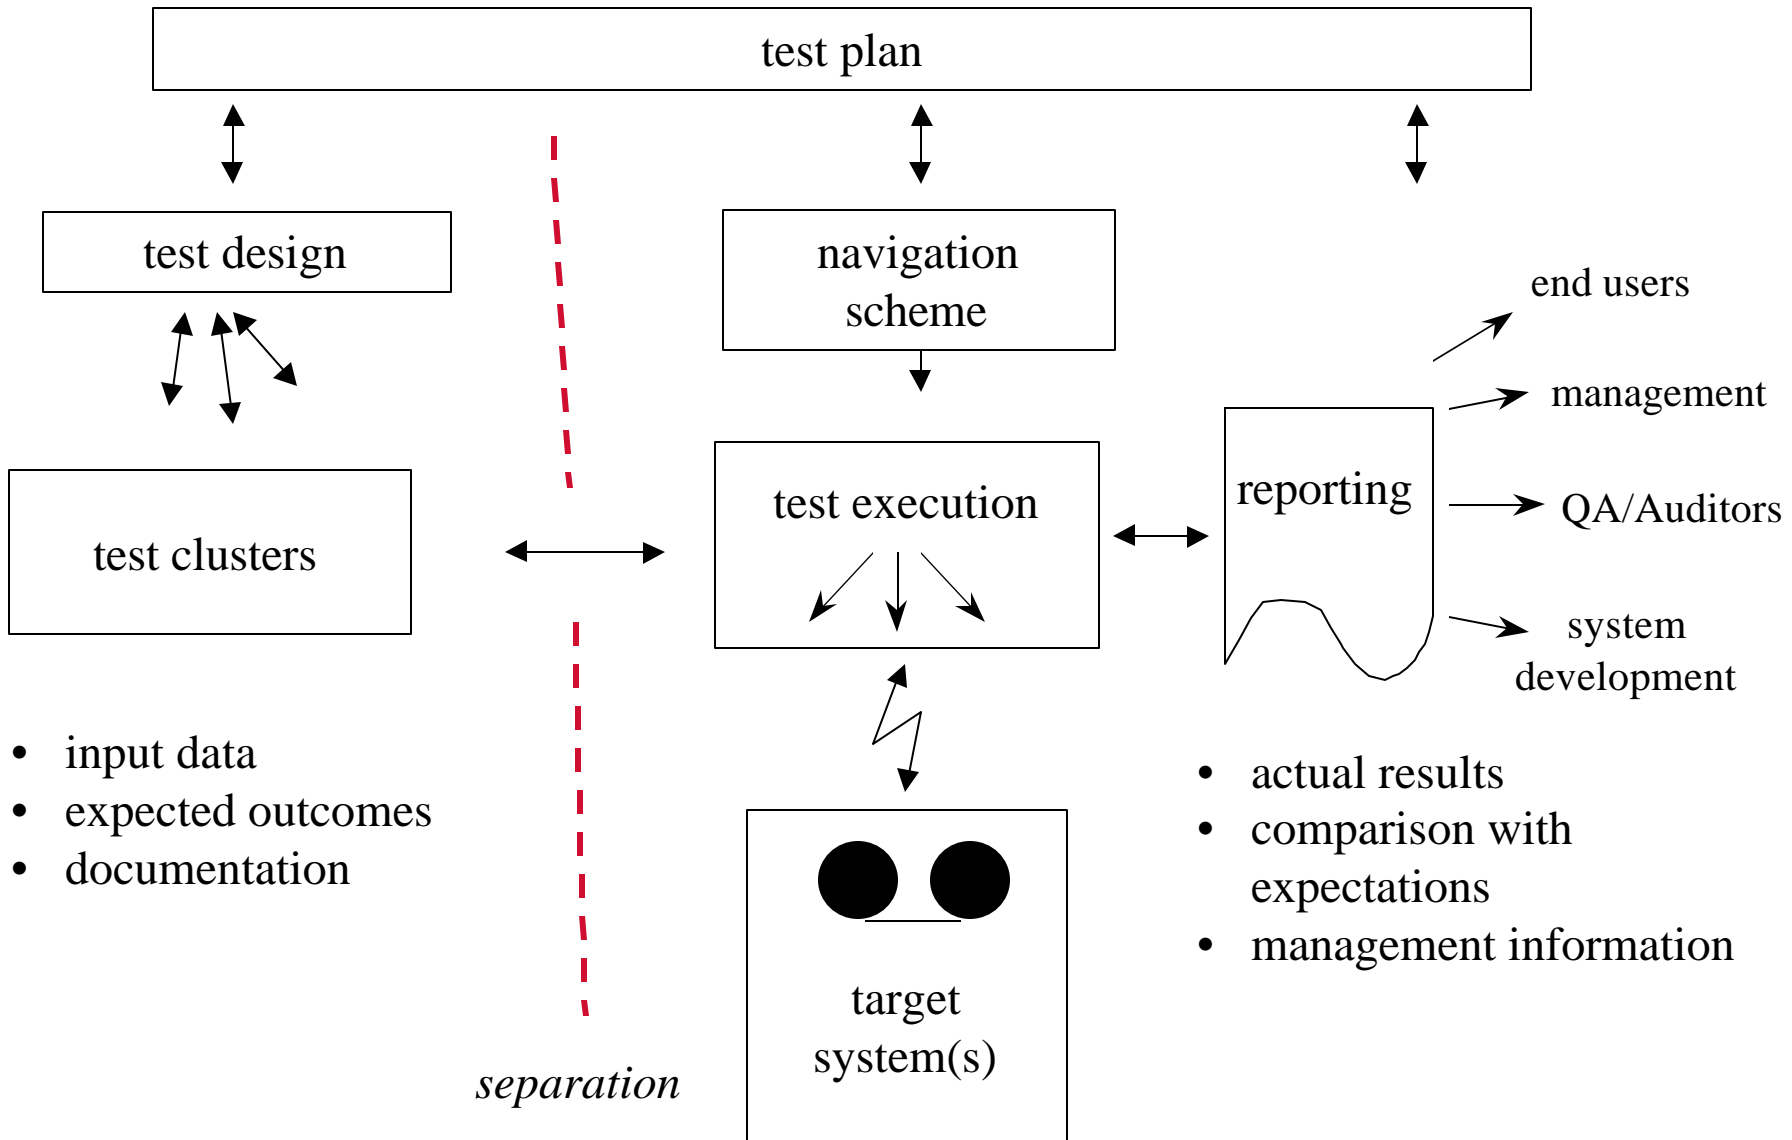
test plan

test design

navigation scheme

end users

management

reporting

QA/Auditors

test clusters

test execution

system development

- input data
- expected outcomes
- documentation

- actual results
- comparison with expectations
- management information

target system(s)

separation